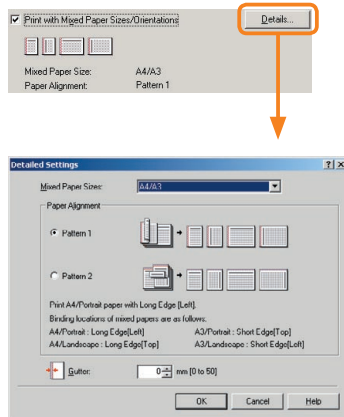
Print with Mixed Paper Sizes/Orientations

Details...

Mixed Paper Size: A4/A3
Paper Alignment: Pattern 1

Detailed Settings

?

Mixed Paper Sizes: A4/A3

Paper Alignment

Pattern 1

Pattern 2

Print A4/Portrait paper with Long Edge [Left].
Binding locations of mixed papers are as follows.
A4/Portrait : Long Edge[Left]
A3/Portrait : Short Edge[Top]
A4/Landscape : Long Edge[Top]
A3/Landscape : Short Edge[Left]

Gutter: 0 mm [0 to 50]

OK Cancel Help